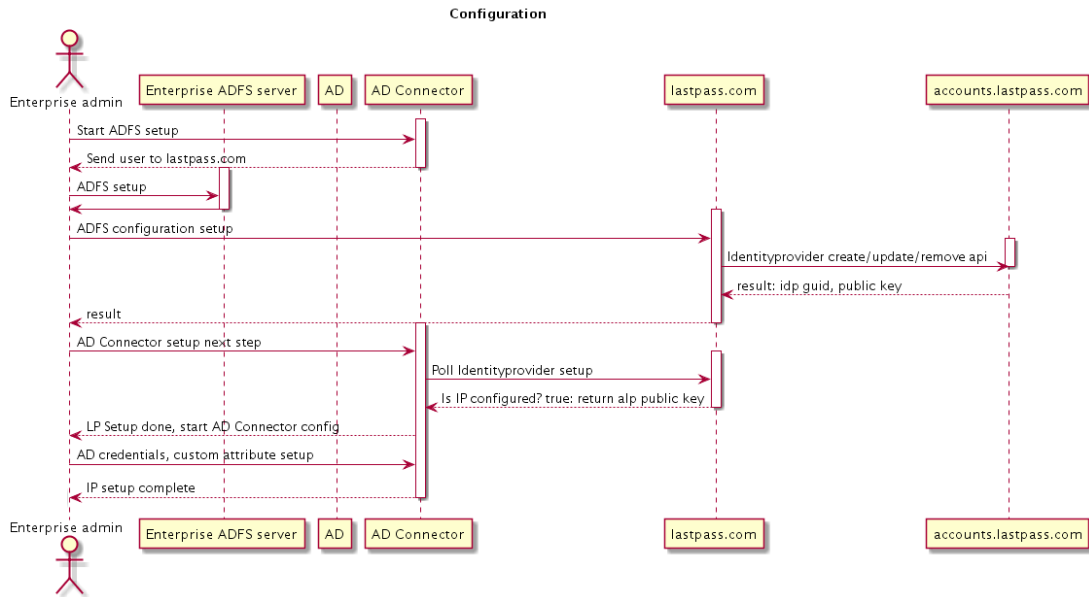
Configuration

Enterprise admin
Enterprise ADFS server
AD
AD Connector
lastpass.com
accounts.lastpass.com

Start ADFS setup
Send user to lastpass.com
ADFS setup
ADFS configuration setup
Identityprovider create/update/remove api
result: idp guid, public key
result
AD Connector setup next step
Poll Identityprovider setup
Is IP configured? true: return alp public key
LP Setup done, start AD Connector config
AD credentials, custom attribute setup
IP setup complete

Enterprise admin
Enterprise ADFS server
AD
AD Connector
lastpass.com
accounts.lastpass.com